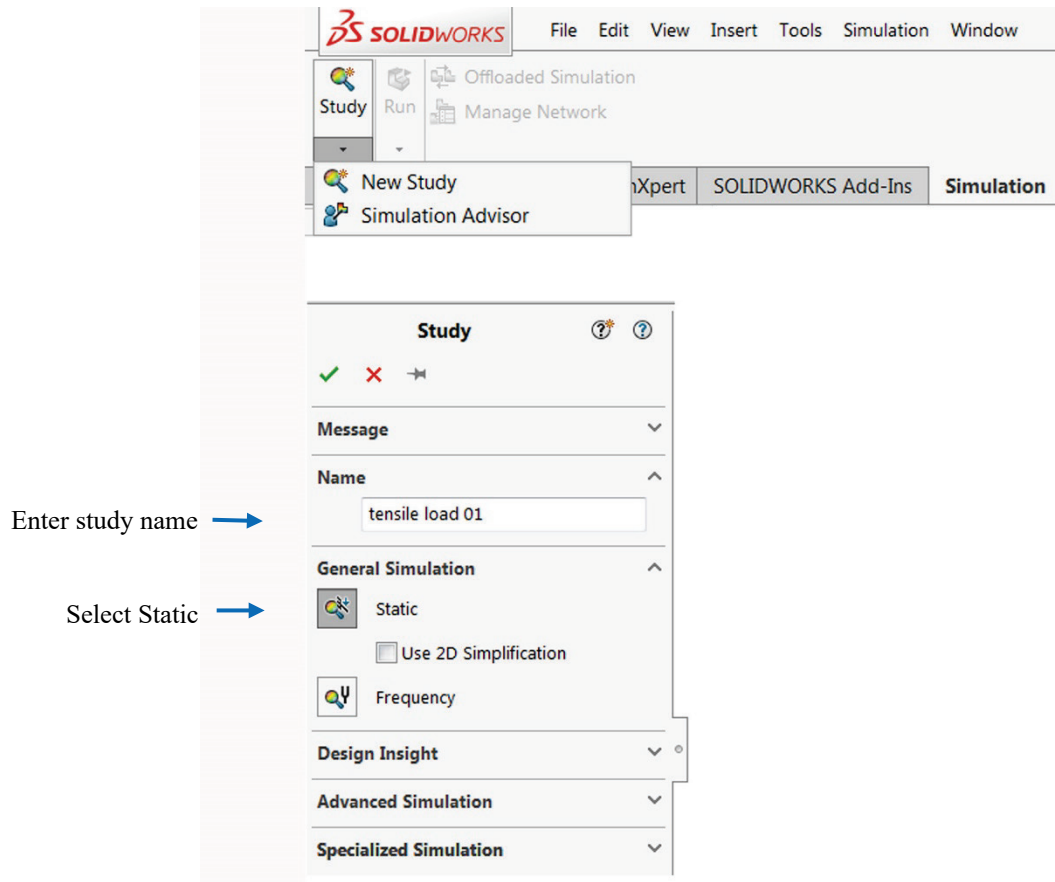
SOLIDWORKS File Edit View Insert Tools Simulation Window

Study Run Offloaded Simulation Manage Network

New Study
Simulation Advisor

nXpert SOLIDWORKS Add-Ins Simulation

Study

Message

Name

Enter study name

tensile load 01

General Simulation

Select Static

Static

Use 2D Simplification

Frequency

Design Insight

Advanced Simulation

Specialized Simulation